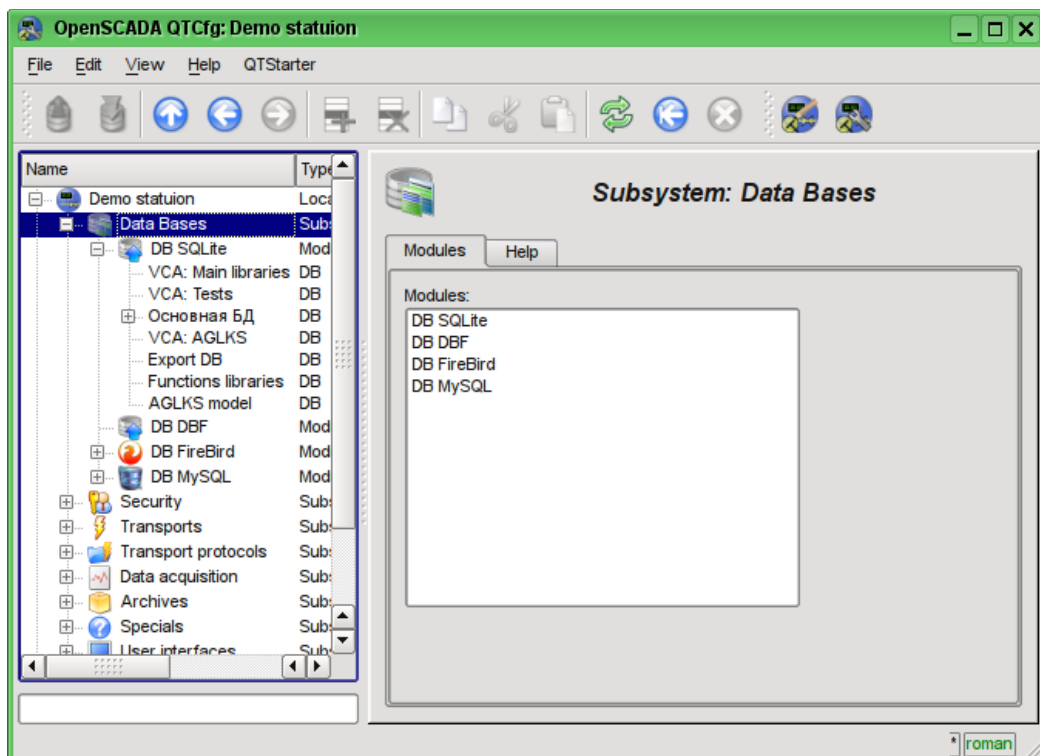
OpenSCADA QTCfg: Demo statuion

File Edit View Help QTStarter

| Name | Type |
|---|---|
| Demo statuion | Loca |
| Data Bases | Subs |
| DB SQLite | Mod |
| VCA: Main libraries | DB |
| VCA: Tests | DB |
| Основная БД | DB |
| VCA: AGLKS | DB |
| Export DB | DB |
| Functions libraries | DB |
| AGLKS model | DB |
| DB DBF | Mod |
| DB FireBird | Mod |
| DB MySQL | Mod |
| Security | Subs |
| Transports | Subs |
| Transport protocols | Subs |
| Data acquisition | Subs |
| Archives | Subs |
| Specials | Subs |
| User interfaces | Sub |

Subsystem: Data Bases

Modules Help

Modules:
DB SQLite
DB DBF
DB FireBird
DB MySQL

* roman